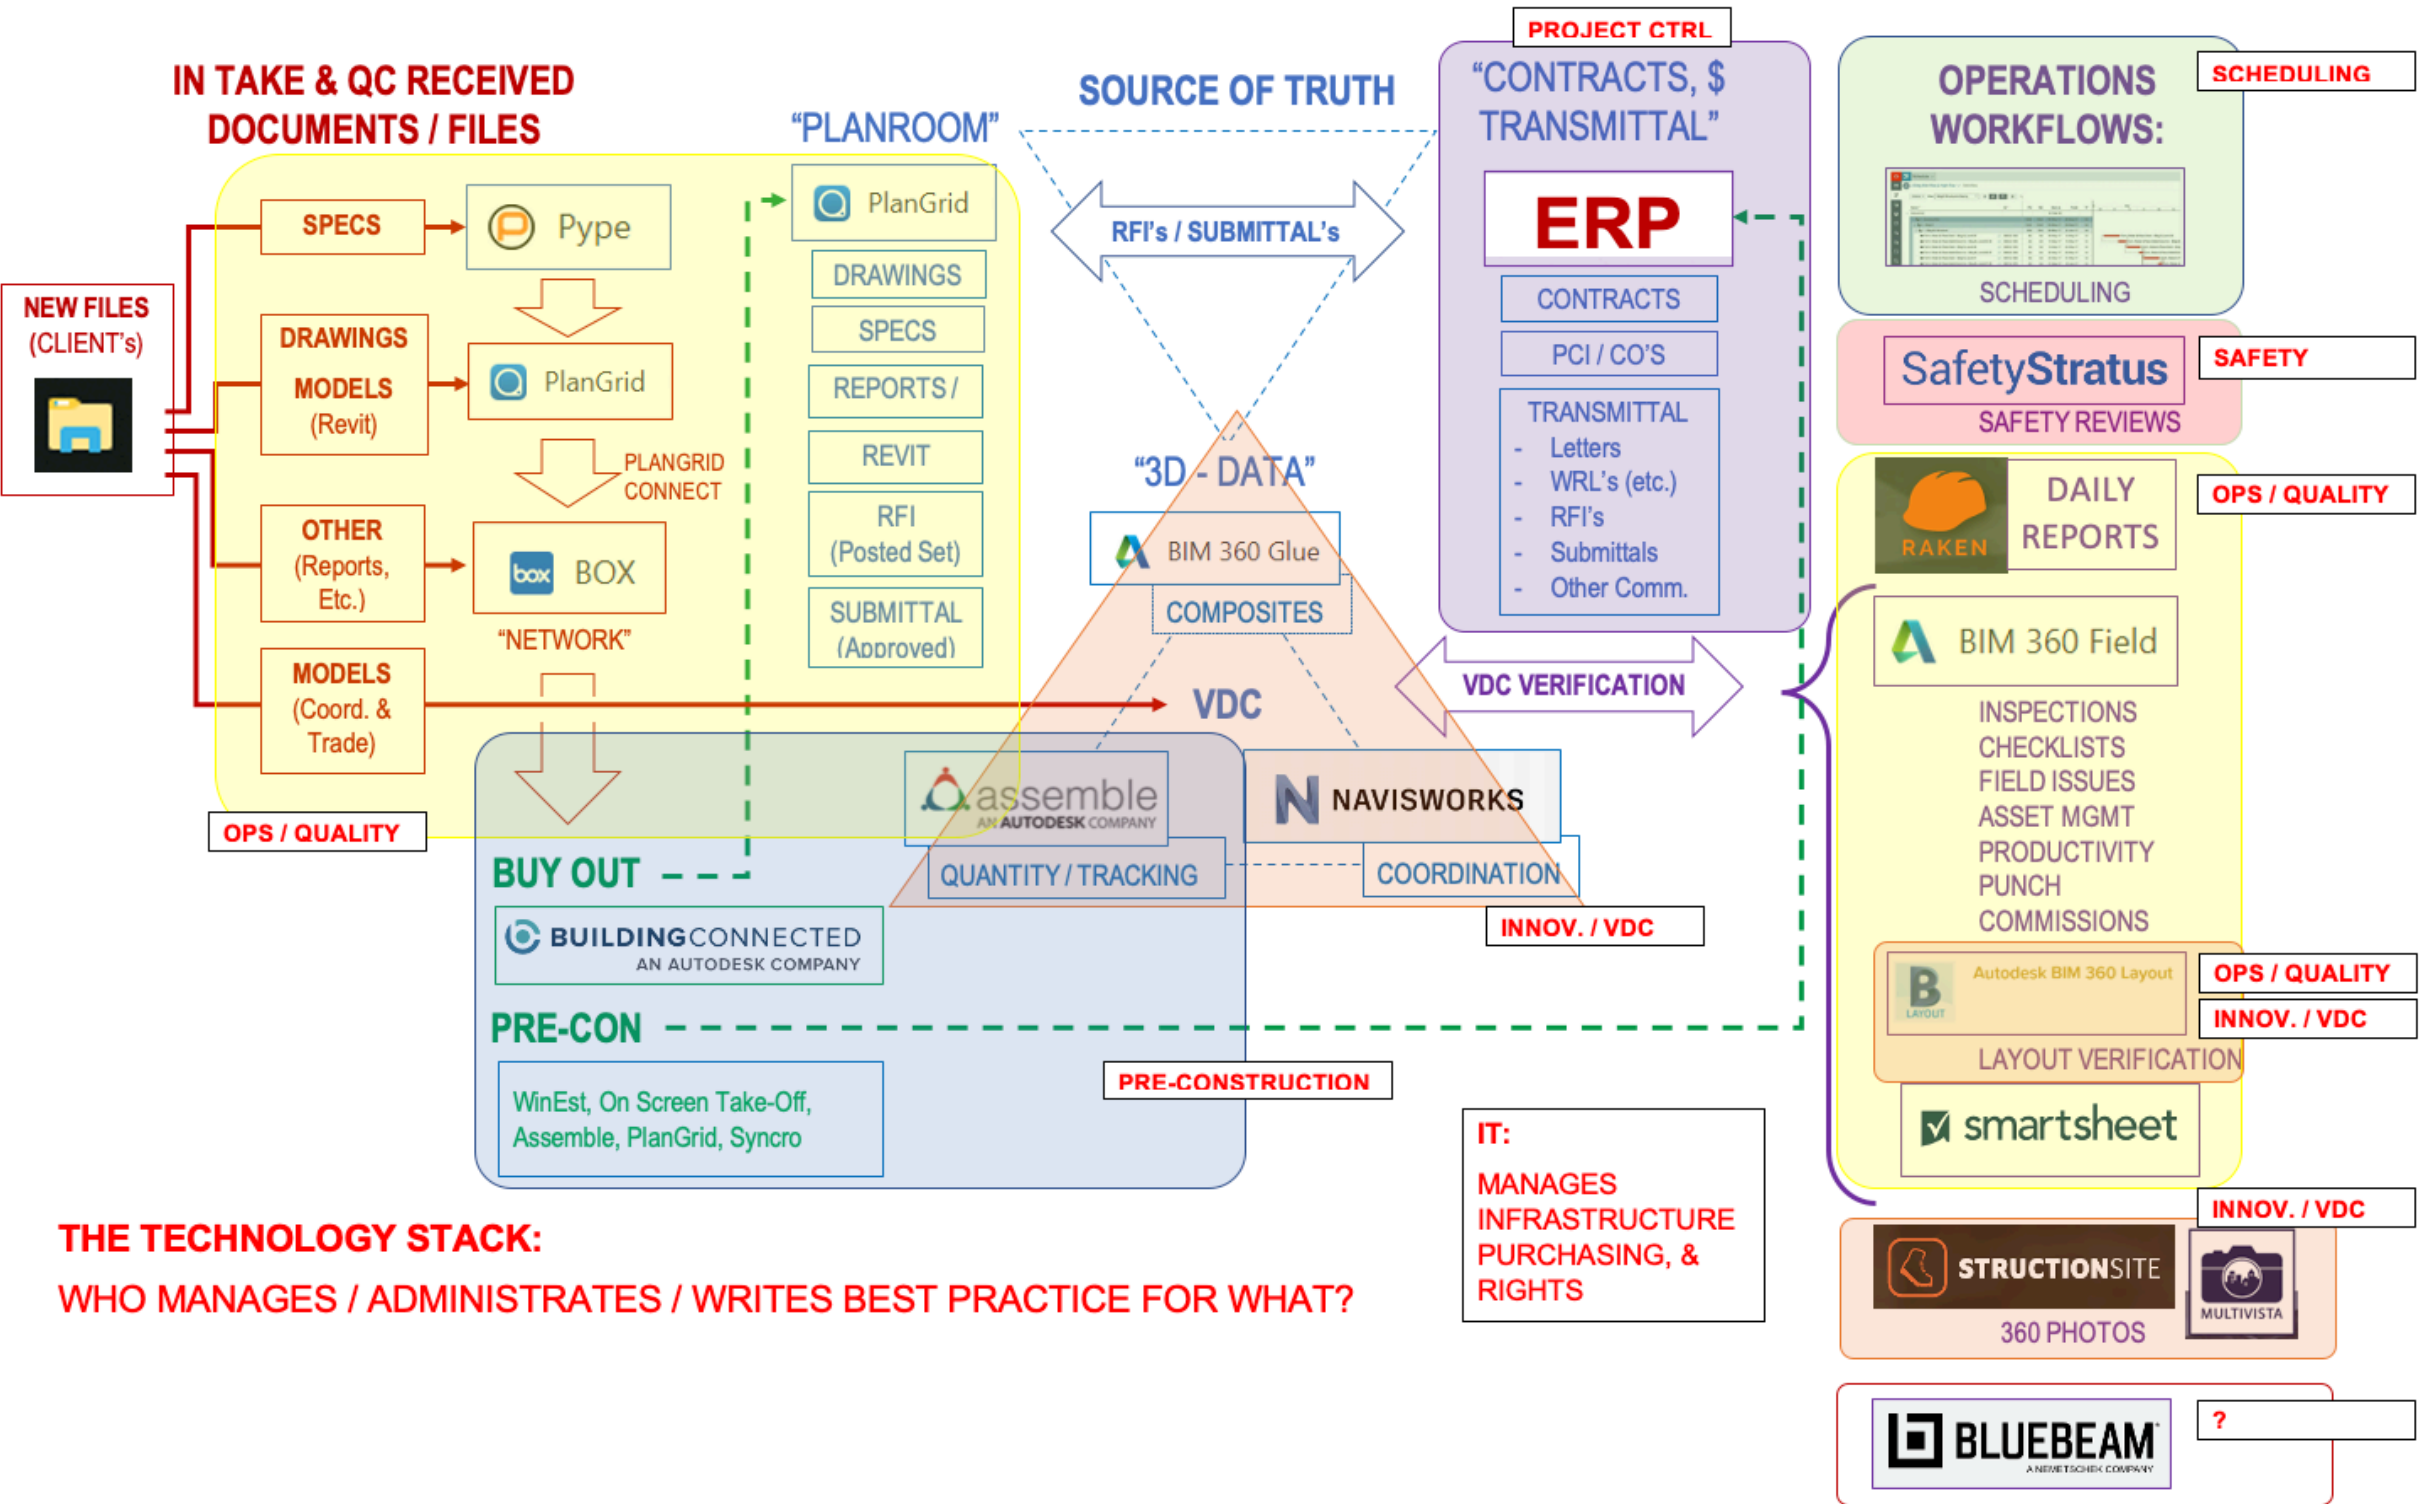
IN TAKE & QC RECEIVED DOCUMENTS / FILES

NEW FILES (CLIENT's)

SPECS

Pype

DRAWINGS

MODELS (Revit)

PlanGrid

PLANGRID CONNECT

OTHER (Reports, Etc.)

BOX

"NETWORK"

MODELS (Coord. & Trade)

OPS / QUALITY

"PLANROOM"

PlanGrid

DRAWINGS

SPECS

REPORTS /

REVIT

RFI (Posted Set)

SUBMITTAL (Approved)

SOURCE OF TRUTH

RFI's / SUBMITTAL's

"3D - DATA"

BIM 360 Glue

COMPOSITES

VDC

assemble AN AUTODESK COMPANY

NAVISWORKS

QUANTITY / TRACKING

COORDINATION

INNOV. / VDC

VDC VERIFICATION

BUY OUT

BUILDINGCONNECTED AN AUTODESK COMPANY

PRE-CON

PRE-CONSTRUCTION

WinEst, On Screen Take-Off, Assemble, PlanGrid, Syncro

PROJECT CTRL

"CONTRACTS, $ TRANSMITTAL"

ERP

CONTRACTS

PCI / CO'S

TRANSMITTAL
- Letters
- WRL's (etc.)
- RFI's
- Submittals
- Other Comm.

OPERATIONS WORKFLOWS:

SCHEDULING

SCHEDULING

SafetyStratus

SAFETY

SAFETY REVIEWS

RAKEN

DAILY REPORTS

OPS / QUALITY

BIM 360 Field

INSPECTIONS
CHECKLISTS
FIELD ISSUES
ASSET MGMT
PRODUCTIVITY
PUNCH
COMMISSIONS

Autodesk BIM 360 Layout

OPS / QUALITY

INNOV. / VDC

LAYOUT VERIFICATION

smartsheet

INNOV. / VDC

STRUCTIONSITE

MULTIVISTA

360 PHOTOS

BLUEBEAM

?

IT:

MANAGES INFRASTRUCTURE PURCHASING, & RIGHTS

THE TECHNOLOGY STACK:

WHO MANAGES / ADMINISTRATES / WRITES BEST PRACTICE FOR WHAT?